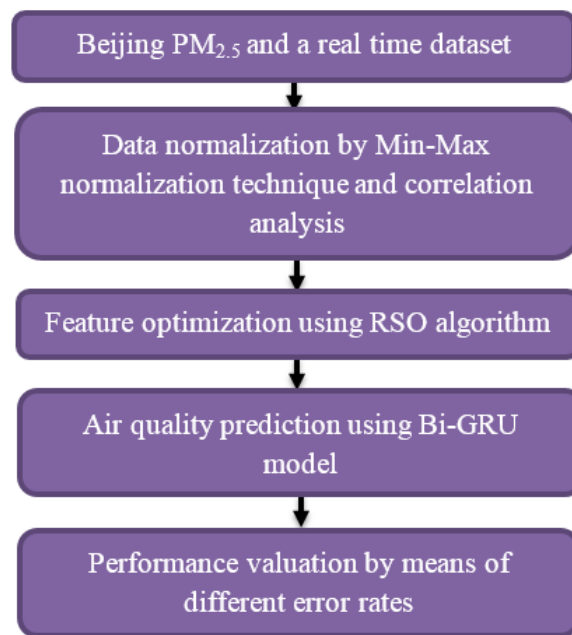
Beijing $PM_{2.5}$ and a real time dataset

Data normalization by Min-Max normalization technique and correlation analysis

Feature optimization using RSO algorithm

Air quality prediction using Bi-GRU model

Performance valuation by means of different error rates